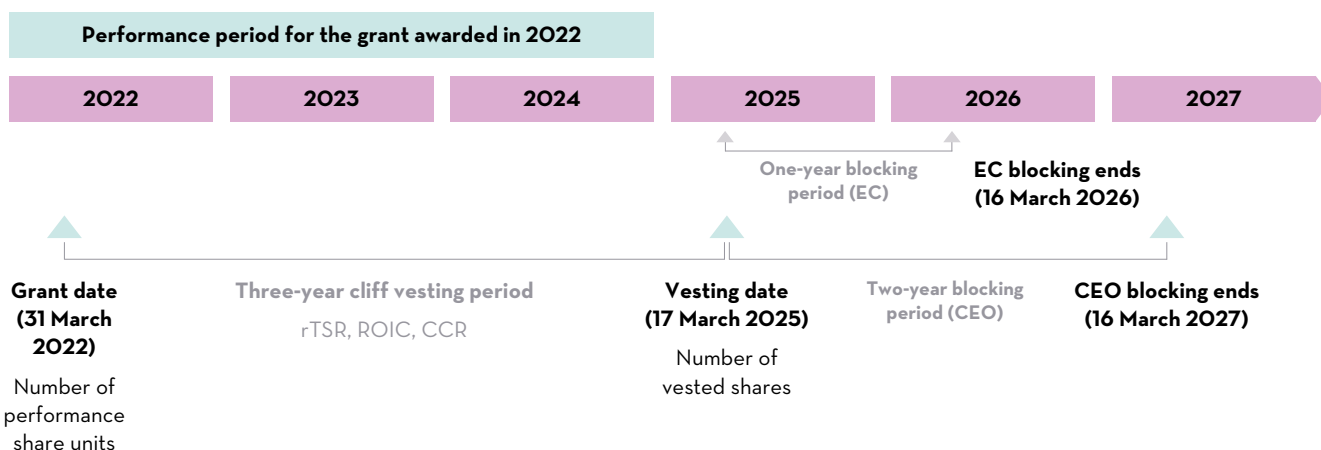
Performance period for the grant awarded in 2022

2022
2023
2024
2025
2026
2027

One-year blocking period (EC)

EC blocking ends (16 March 2026)

Grant date (31 March 2022)

Number of performance share units

Three-year cliff vesting period

rTSR, ROIC, CCR

Vesting date (17 March 2025)

Number of vested shares

Two-year blocking period (CEO)

CEO blocking ends (16 March 2027)